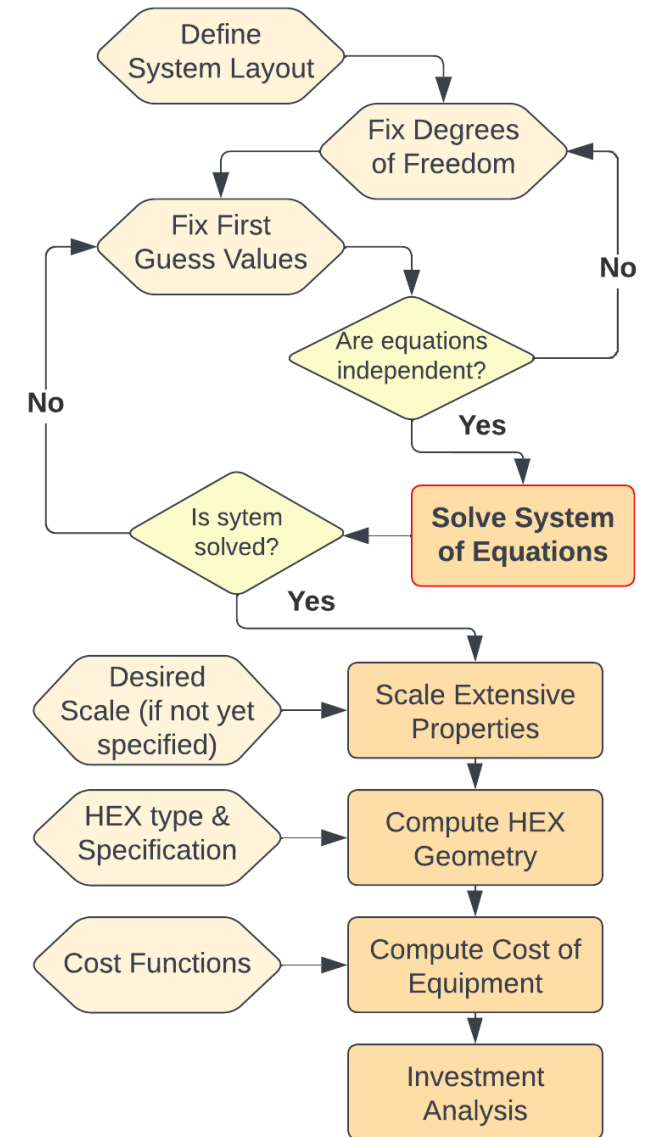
Define System Layout

Fix Degrees of Freedom

Fix First Guess Values

No

Are equations independent?

Yes

No

Solve System of Equations

Is sytem solved?

Yes

Desired Scale (if not yet specified)

Scale Extensive Properties

HEX type & Specification

Compute HEX Geometry

Cost Functions

Compute Cost of Equipment

Investment Analysis